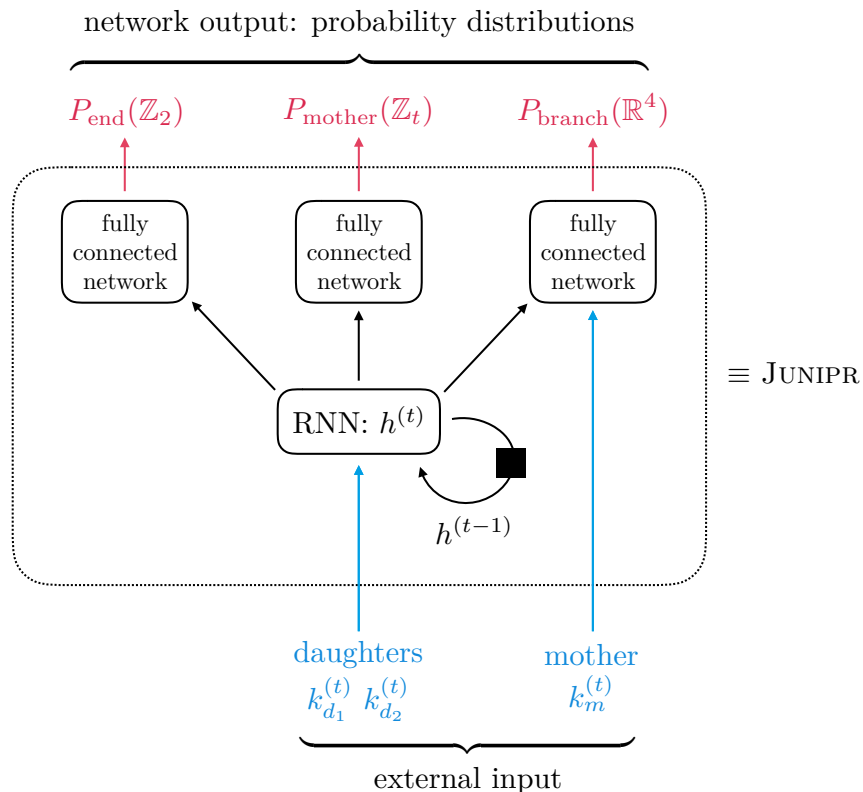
network output: probability distributions

$P_{\text{end}}(\mathbb{Z}_2)$ $P_{\text{mother}}(\mathbb{Z}_t)$ $P_{\text{branch}}(\mathbb{R}^4)$

fully connected network

fully connected network

fully connected network

$\equiv$ JUNIPR

RNN: $h^{(t)}$

$h^{(t-1)}$

daughters
$k_{d_1}^{(t)}$ $k_{d_2}^{(t)}$

mother
$k_m^{(t)}$

external input